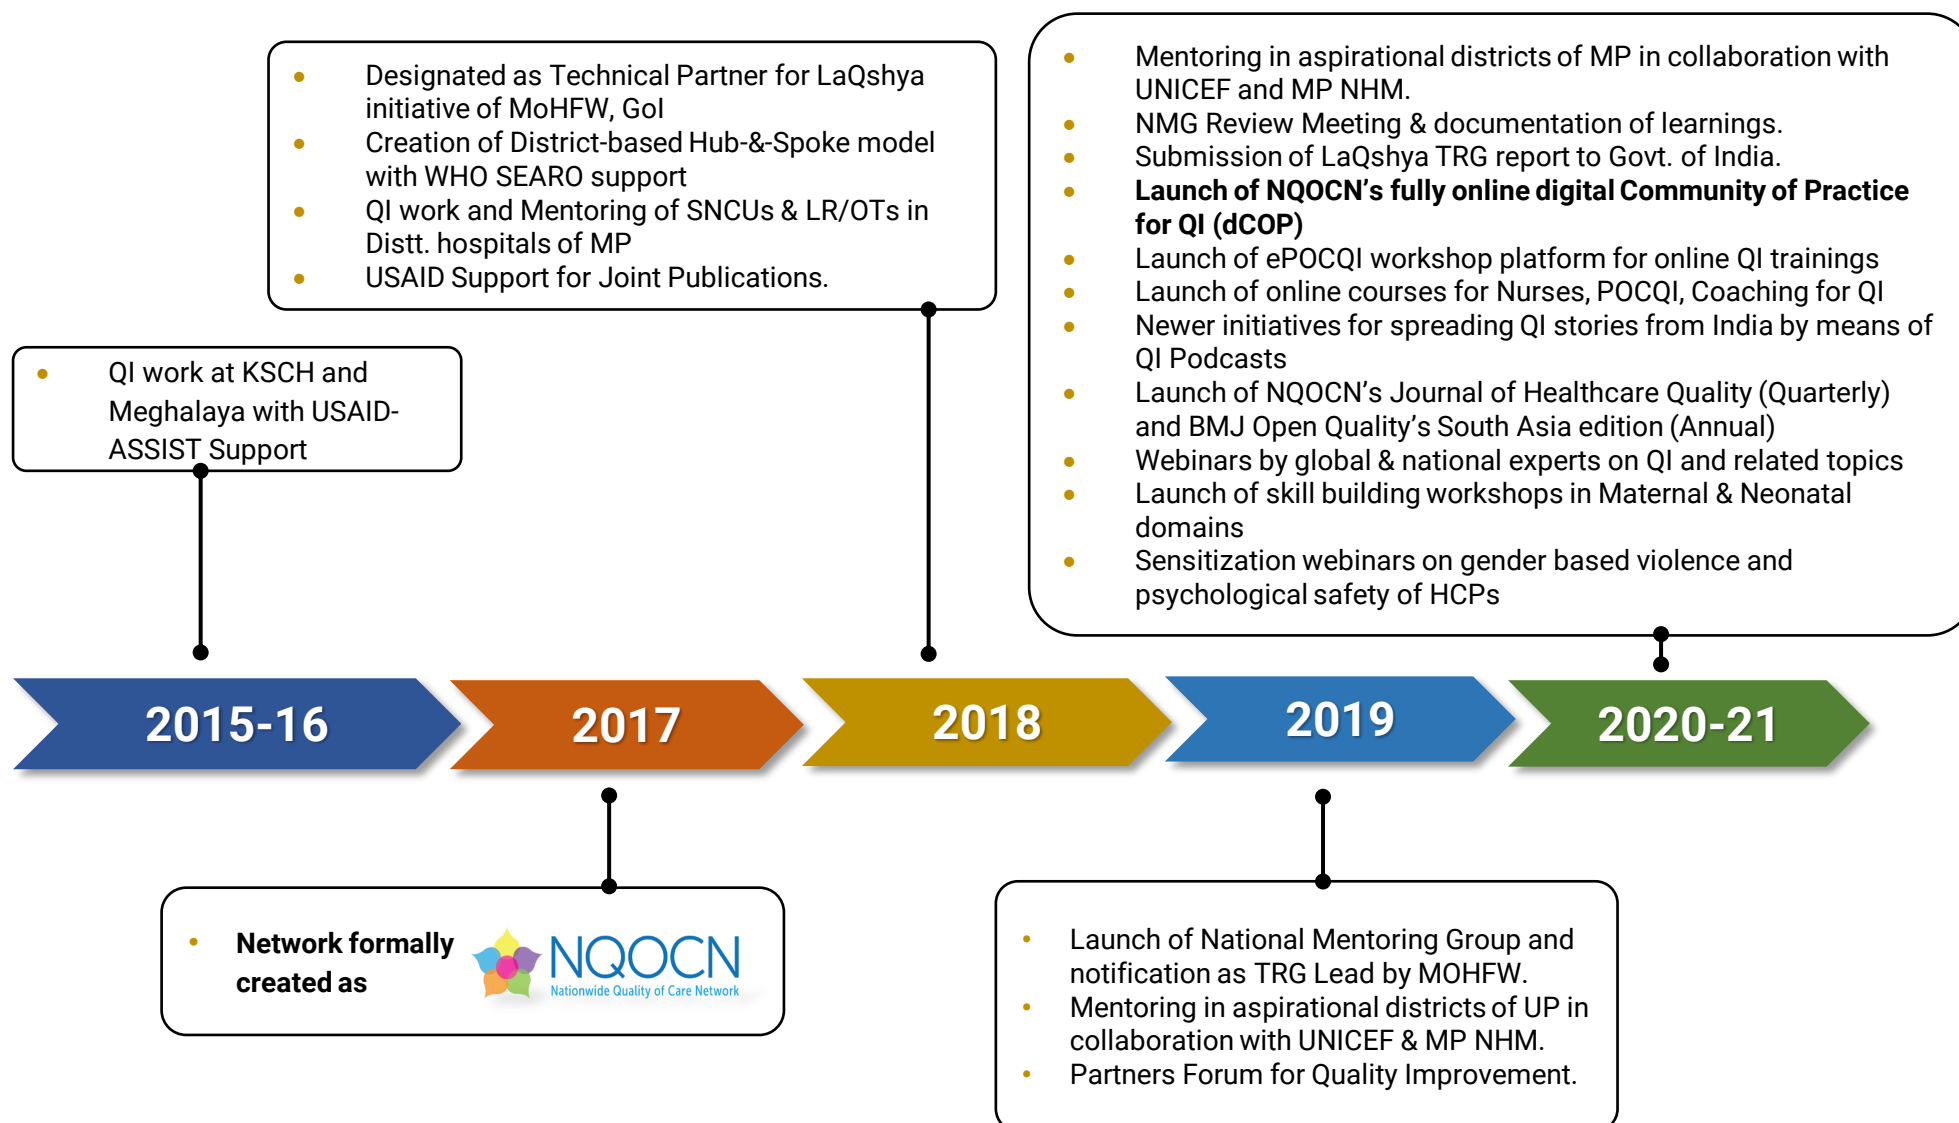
- Designated as Technical Partner for LaQshya initiative of MoHFW, GoI
- Creation of District-based Hub-&-Spoke model with WHO SEARO support
- QI work and Mentoring of SNCUs & LR/OTs in Distt. hospitals of MP
- USAID Support for Joint Publications.

- Mentoring in aspirational districts of MP in collaboration with UNICEF and MP NHM.
- NMG Review Meeting & documentation of learnings.
- Submission of LaQshya TRG report to Govt. of India.
- **Launch of NQOCN's fully online digital Community of Practice for QI (dCOP)**
- Launch of ePOCQI workshop platform for online QI trainings
- Launch of online courses for Nurses, POCQI, Coaching for QI
- Newer initiatives for spreading QI stories from India by means of QI Podcasts
- Launch of NQOCN's Journal of Healthcare Quality (Quarterly) and BMJ Open Quality's South Asia edition (Annual)
- Webinars by global & national experts on QI and related topics
- Launch of skill building workshops in Maternal & Neonatal domains
- Sensitization webinars on gender based violence and psychological safety of HCPs

- QI work at KSCH and Meghalaya with USAID-ASSIST Support

2015-16
2017
2018
2019
2020-21

- **Network formally created as**

NQOCN
Nationwide Quality of Care Network

- Launch of National Mentoring Group and notification as TRG Lead by MOHFW.
- Mentoring in aspirational districts of UP in collaboration with UNICEF & MP NHM.
- Partners Forum for Quality Improvement.